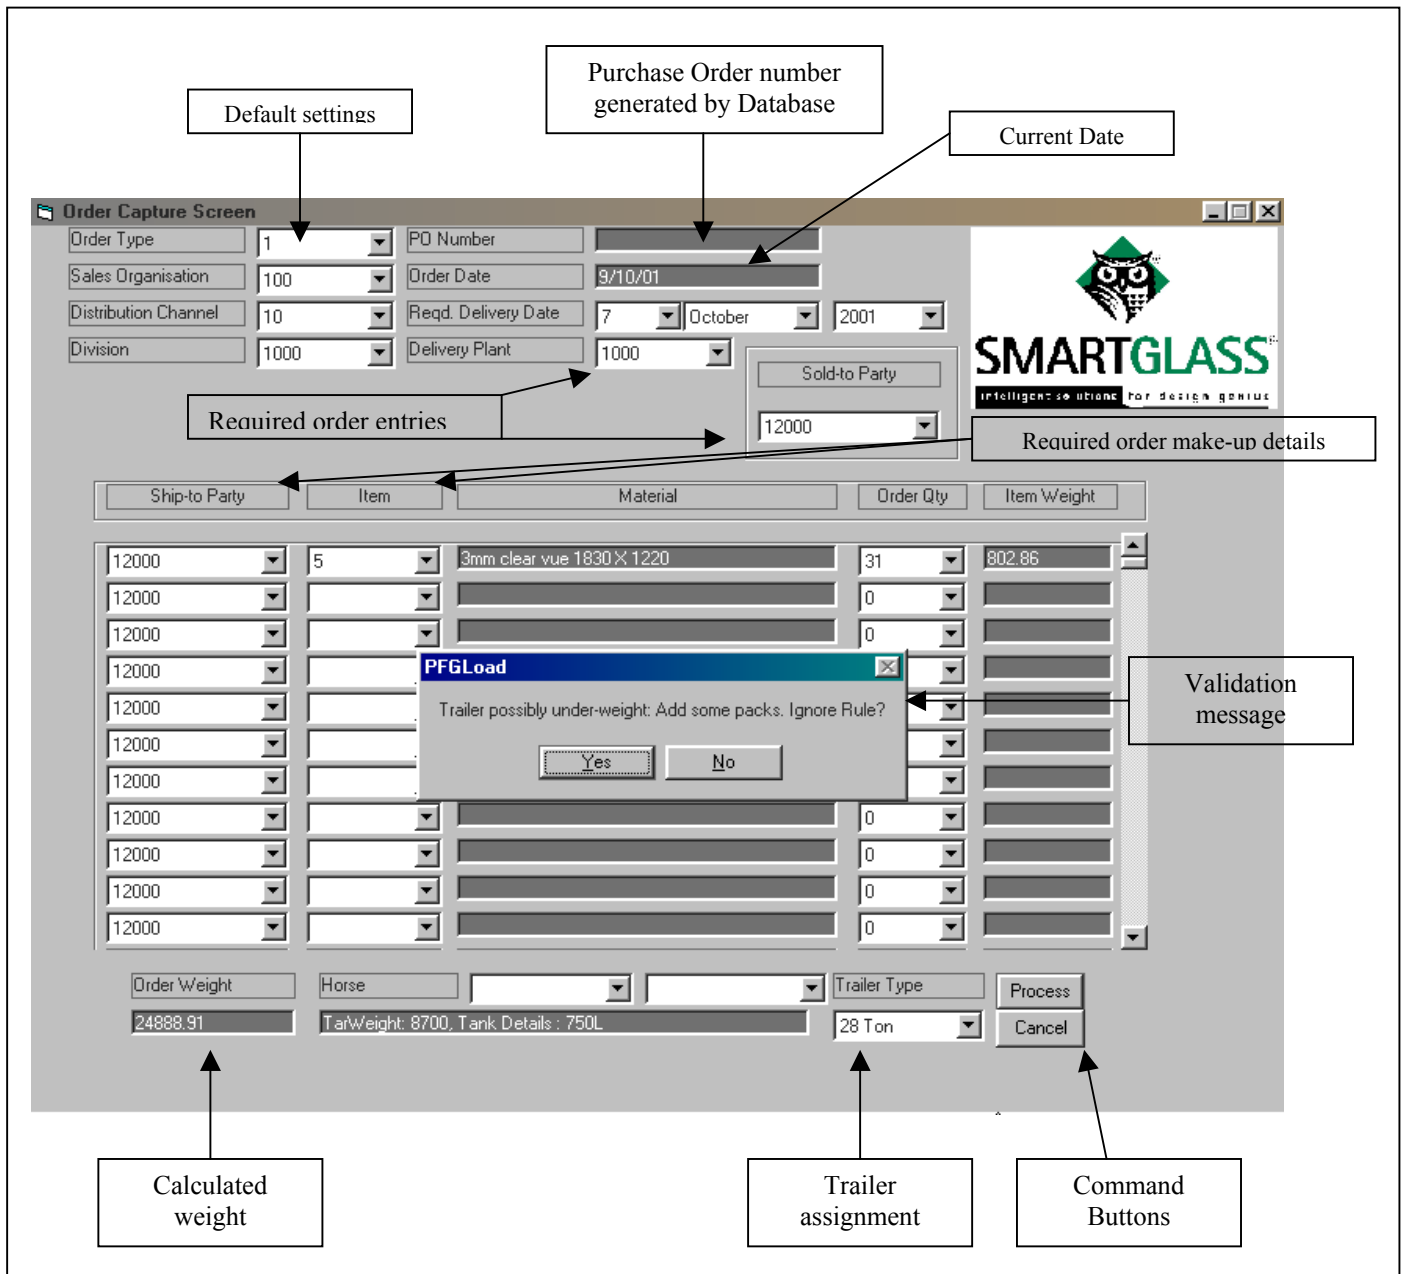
Default settings

Purchase Order number generated by Database

Current Date

Order Capture Screen

Order Type | 1
Sales Organisation | 100
Distribution Channel | 10
Division | 1000

PO Number
Order Date | 9/10/01
Reqd. Delivery Date | 7 | October | 2001
Delivery Plant | 1000

SMARTGLASS
intelligent solutions for design genius

Sold-to Party
12000

Required order entries

Required order make-up details

| Ship-to Party | Item | Material | Order Qty | Item Weight |
|---|---|---|---|---|
| 12000 | 5 | 3mm clear vue 1830 X 1220 | 31 | 802.86 |
| 12000 | | | 0 | |
| 12000 | | | 0 | |
| 12000 | | | | |
| 12000 | | | | |
| 12000 | | | | |
| 12000 | | | | |
| 12000 | | | 0 | |
| 12000 | | | 0 | |
| 12000 | | | 0 | |
| 12000 | | | 0 | |

PFGLoad
Trailer possibly under-weight: Add some packs. Ignore Rule?
Yes No

Validation message

Order Weight
24888.91
Horse
TarWeight: 8700, Tank Details : 750L
Trailer Type
28 Ton
Process
Cancel

Calculated weight

Trailer assignment

Command Buttons